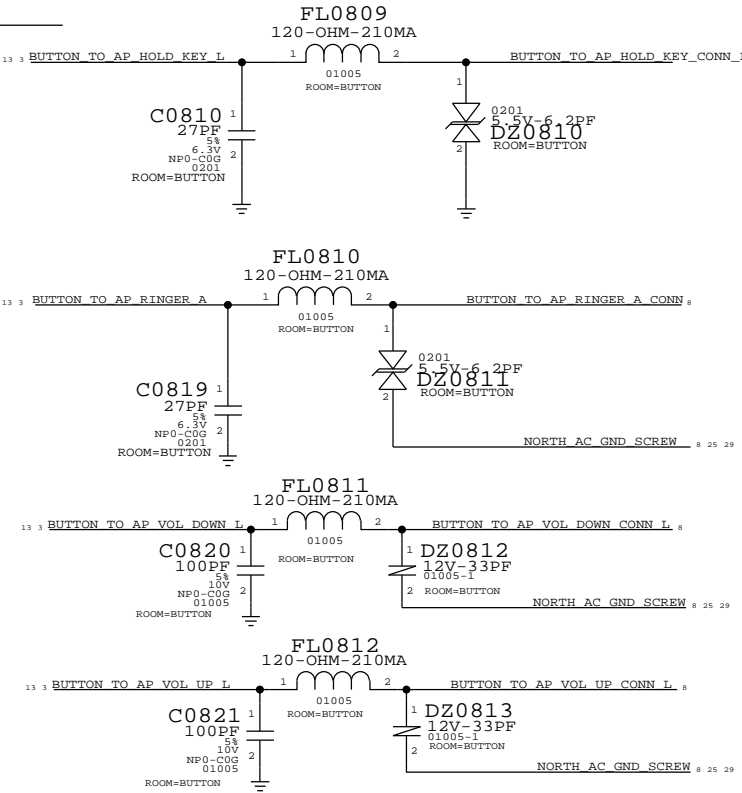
FL0809
120-OHM-210MA
13 3 BUTTON_TO_AP_HOLD_KEY_L
1 2
01005
ROOM=BUTTON
BUTTON_TO_AP_HOLD_KEY_CONN_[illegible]
1
0201
5.5V-6.2PF
DZ0810
ROOM=BUTTON
2
C0810
27PF
5%
6.3V
NP0-C0G
0201
ROOM=BUTTON
1
2

FL0810
120-OHM-210MA
13 3 BUTTON_TO_AP_RINGER_A
1 2
01005
ROOM=BUTTON
BUTTON_TO_AP_RINGER_A_CONN 8
1
0201
5.5V-6.2PF
DZ0811
ROOM=BUTTON
2
C0819
27PF
5%
6.3V
NP0-C0G
0201
ROOM=BUTTON
1
2
NORTH_AC_GND_SCREW 8 25 29

FL0811
120-OHM-210MA
13 3 BUTTON_TO_AP_VOL_DOWN_L
1 2
01005
ROOM=BUTTON
BUTTON_TO_AP_VOL_DOWN_CONN_L 8
C0820
100PF
5%
10V
NP0-C0G
01005
ROOM=BUTTON
1
2
1 DZ0812
12V-33PF
01005-1
2 ROOM=BUTTON
NORTH_AC_GND_SCREW 8 25 29

FL0812
120-OHM-210MA
13 3 BUTTON_TO_AP_VOL_UP_L
1 2
01005
ROOM=BUTTON
BUTTON_TO_AP_VOL_UP_CONN_L 8
C0821
100PF
5%
10V
NP0-C0G
01005
ROOM=BUTTON
1
2
1 DZ0813
12V-33PF
01005-1
ROOM=BUTTON
2
NORTH_AC_GND_SCREW 8 25 29